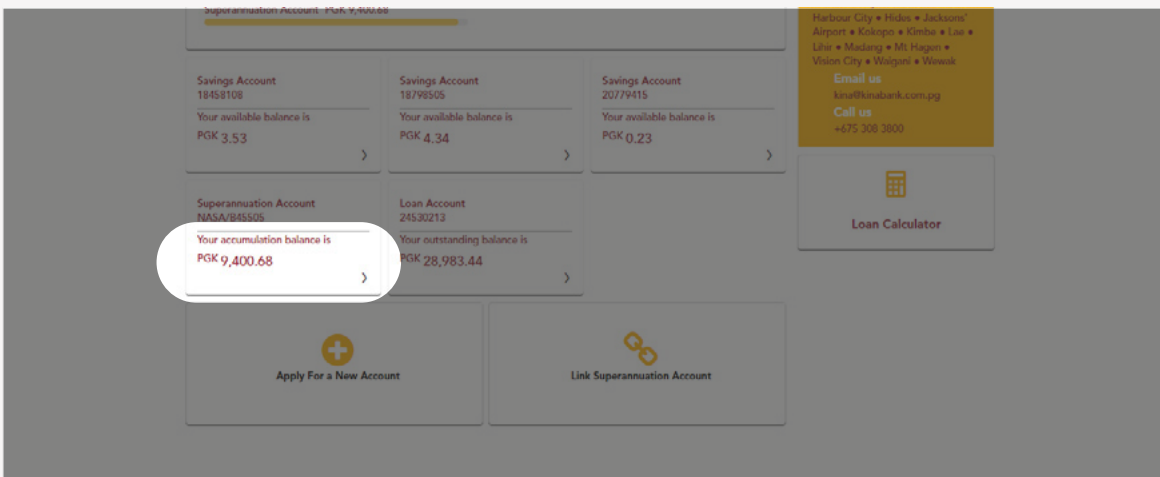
Superannuation Account PGK 9,400.68

Savings Account
18458108
Your available balance is
PGK 3.53

Savings Account
18798505
Your available balance is
PGK 4.34

Savings Account
20779415
Your available balance is
PGK 0.23

Superannuation Account
NASA/845505
Your accumulation balance is
PGK 9,400.68

Loan Account
24530213
Your outstanding balance is
PGK 28,983.44

Apply For a New Account

Link Superannuation Account

Harbour City • Hides • Jacksons' Airport • Kokopo • Kimbe • Lae • Lihir • Madang • Mt Hagen • Vision City • Waigani • Wewak
Email us
kina@kinabank.com.pg
Call us
+675 308 3800

Loan Calculator